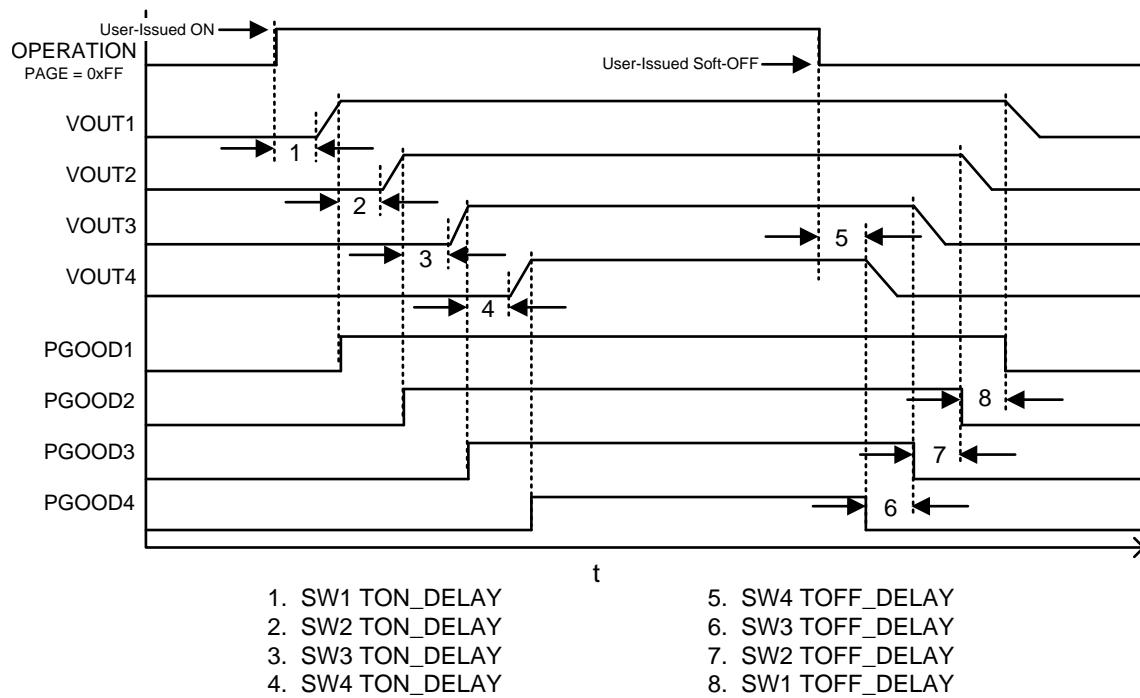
User-Issued ON
OPERATION
PAGE = 0xFF
User-Issued Soft-OFF
VOUT1
1
VOUT2
2
VOUT3
3
5
VOUT4
4
PGOOD1
PGOOD2
8
PGOOD3
7
PGOOD4
6
t

1. SW1 TON_DELAY
2. SW2 TON_DELAY
3. SW3 TON_DELAY
4. SW4 TON_DELAY

5. SW4 TOFF_DELAY
6. SW3 TOFF_DELAY
7. SW2 TOFF_DELAY
8. SW1 TOFF_DELAY